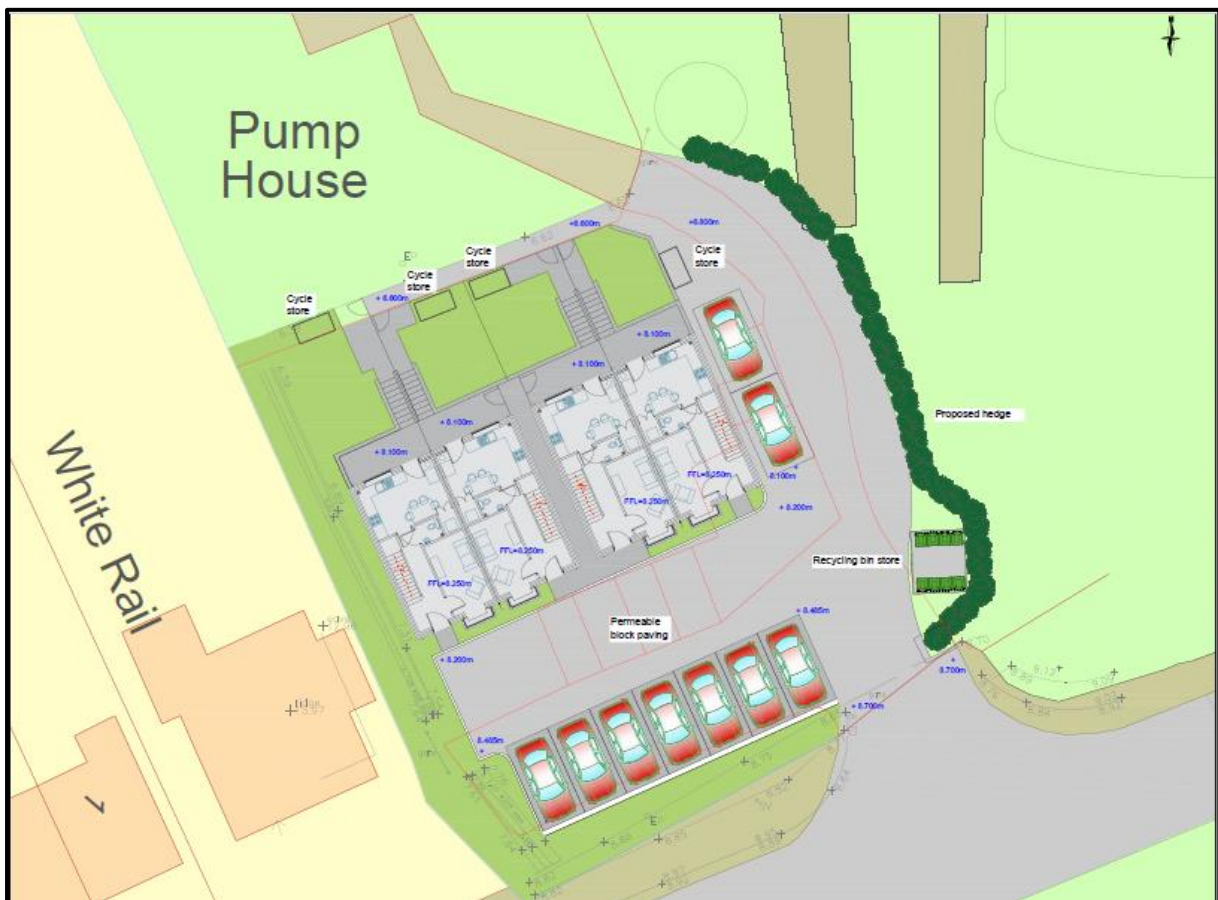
Pump House

White Rail

Cycle store

Cycle store

Cycle store

Cycle store

+ 0.600m

+ 0.600m

+ 0.600m

+ 0.100m

+ 0.100m

+ 0.100m

+ 0.100m

+ 0.100m

FFL=0.250m

FFL=0.250m

FFL=0.250m

FFL=0.250m

+ 0.200m

Proposed hedge

Recycling bin store

Permeable block paving

+ 0.465m

+ 0.465m

+ 0.200m

+ 0.700m

0.700m